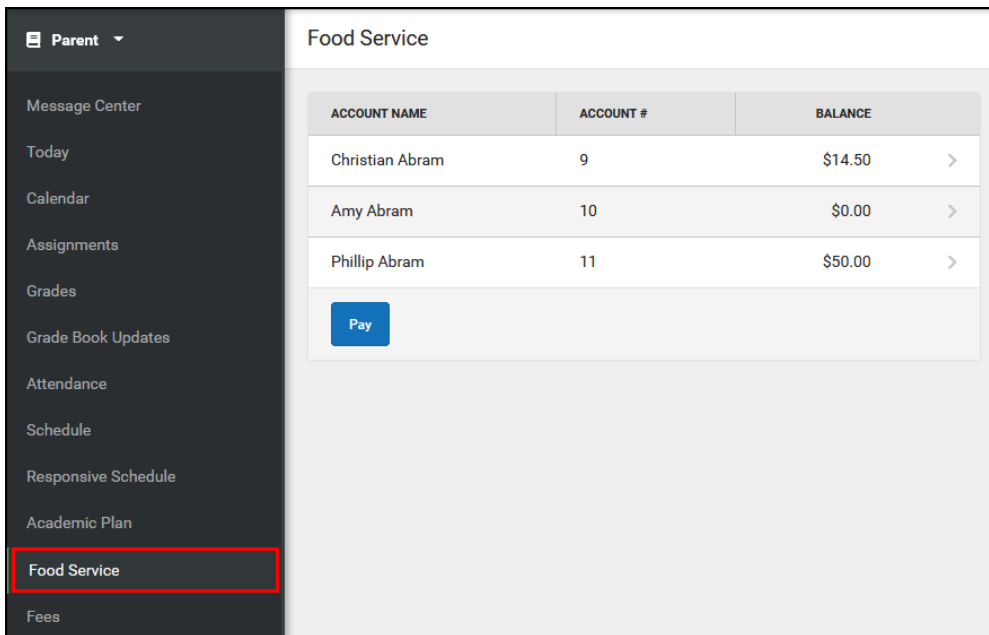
Parent

Message Center
Today
Calendar
Assignments
Grades
Grade Book Updates
Attendance
Schedule
Responsive Schedule
Academic Plan
Food Service
Fees

Food Service

| ACCOUNT NAME | ACCOUNT # | BALANCE |
|---|---|---|
| Christian Abram | 9 | $14.50 |
| Amy Abram | 10 | $0.00 |
| Phillip Abram | 11 | $50.00 |

Pay